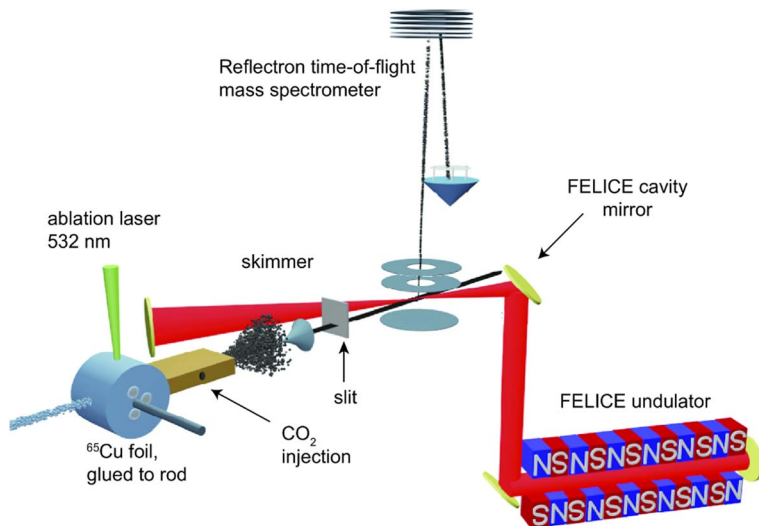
Reflectron time-of-flight mass spectrometer

FELICE cavity mirror

ablation laser 532 nm

skimmer

slit

$^{65}$Cu foil, glued to rod

$CO_2$ injection

FELICE undulator

NSNSNSNSNSNSNS

SNSNSNSNSNSNSN